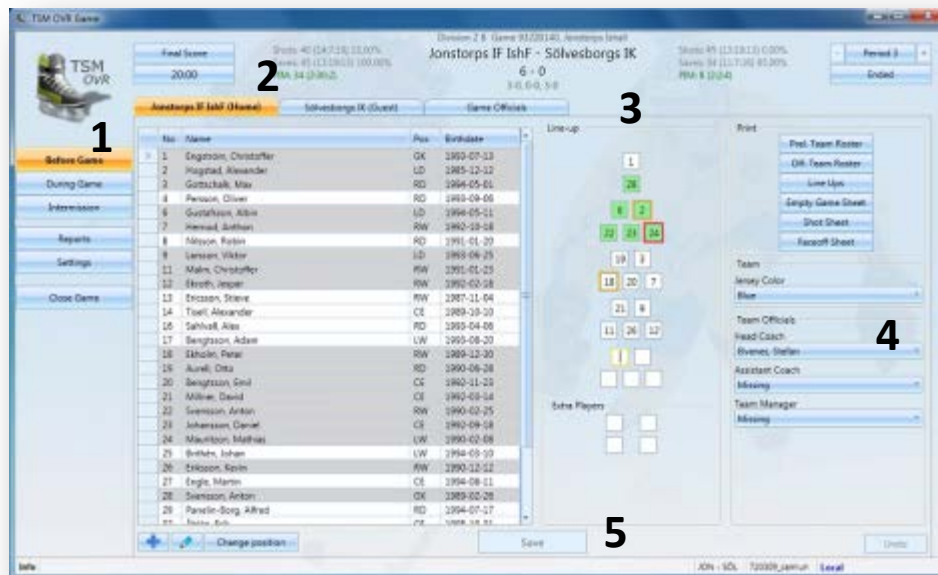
TSM OVR Game

TSM OVR

Final Score
20:00

Division 2 E Game 93220140, Jonstorps Ishall
Jonstorps IF IshF - Sölvesborgs IK
6 - 0
3-0, 0-0, 3-0

Period 3
Ended

1 2 3 4 5

Before Game
During Game
Intermission
Reports
Settings
Close Game

Jonstorps IF IshF (Home)
Sölvesborgs IK (Guest)
Game Officials

| No | Name | Pos | Birthdate |
|---|---|---|---|
| 1 | Engström, Christoffer | GK | 1993-07-13 |
| 2 | Hogstad, Alexander | LD | 1985-12-12 |
| 3 | Gottschalk, Max | RD | 1994-05-01 |
| 4 | Persson, Oliver | RD | 1993-09-06 |
| 5 | Gustafsson, Albin | LD | 1994-05-11 |
| 7 | Hemad, Anthon | RW | 1992-10-18 |
| 8 | Nilsson, Robin | RD | 1991-01-20 |
| 9 | Larsson, Viktor | LD | 1993-06-25 |
| 11 | Malm, Christoffer | RW | 1991-01-23 |
| 12 | Ekroth, Jesper | RW | 1992-02-18 |
| 13 | Ericsson, Steve | RW | 1987-11-04 |
| 14 | Tisell, Alexander | CE | 1989-10-10 |
| 16 | Sahlvall, Alex | RD | 1993-04-06 |
| 17 | Bengtsson, Adam | LW | 1993-08-20 |
| 18 | Ekholm, Peter | RW | 1989-12-30 |
| 19 | Aurell, Otto | RD | 1990-06-28 |
| 20 | Bengtsson, Emil | CE | 1992-11-23 |
| 21 | Millner, David | CE | 1992-03-14 |
| 22 | Svensson, Anton | RW | 1990-02-25 |
| 23 | Johansson, Daniel | CE | 1992-09-18 |
| 24 | Mauritzon, Mathias | LW | 1990-02-08 |
| 25 | Brithén, Johan | LW | 1993-03-10 |
| 26 | Eriksson, Kevin | RW | 1993-12-12 |
| 27 | Engle, Martin | CE | 1989-08-11 |
| 28 | Svensson, Anton | GK | 1993-02-28 |
| 29 | Panelle-Borg, Alfred | RD | 1994-07-17 |

Line-up
1
28
6 2
22 23 24
19 3
18 20 7
21 9
11 26 12

Extra Players

Print
Prel. Team Roster
Off. Team Roster
Line Ups
Empty Game Sheet
Shot Sheet
Faceoff Sheet

Team
Jersey Color
Blue

Team Officials
Head Coach
Elvenes, Stefan
Assistant Coach
Missing
Team Manager
Missing

Change position
Save
Undo

Info
JON - SOL 720009_semun Local